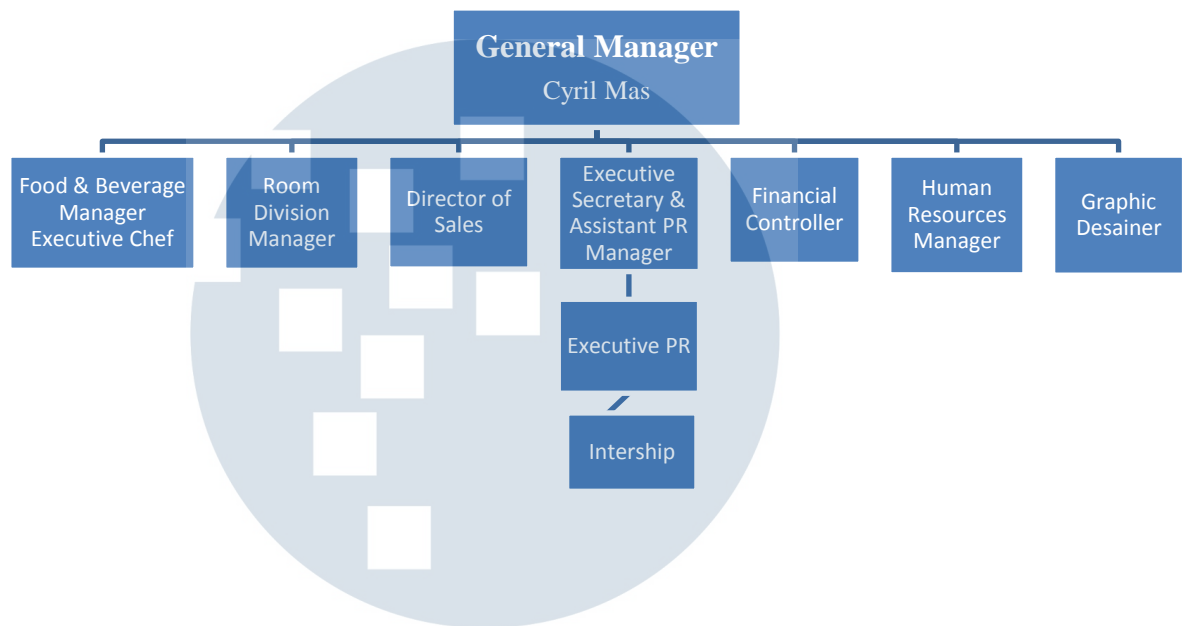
General Manager
Cyril Mas

Food & Beverage Manager Executive Chef

Room Division Manager

Director of Sales

Executive Secretary & Assistant PR Manager

Financial Controller

Human Resources Manager

Graphic Desainer

Executive PR

Intership